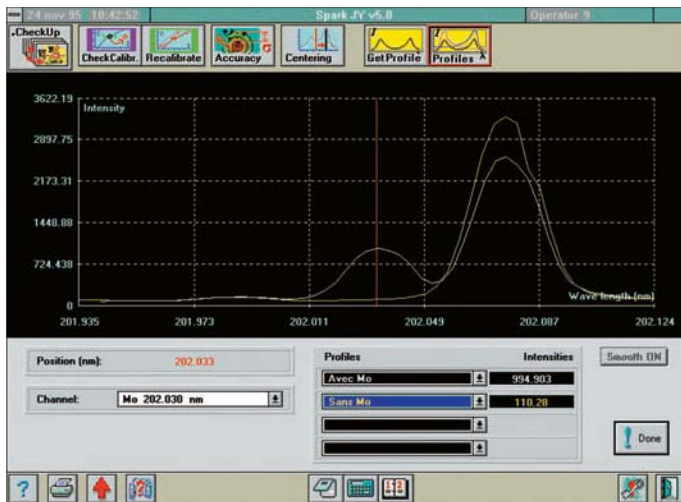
24 nov 95 10:42:52
Spark JY v5.0
Operator 9

CheckUp
CheckCalibr.
Recalibrate
Accuracy
Centering
Get Profile
Profiles

3622.19
Intensity
2897.75
2173.31
1448.88
724.438
0
Wave length (nm)
201.935
201.973
202.011
202.049
202.087
202.124

Position (nm):
202.033

Channel:
Mo 202.030 nm

Profiles
Intensities
Smooth ON
Avec Mo
994.903
Sans Mo
110.28

Done

?
12